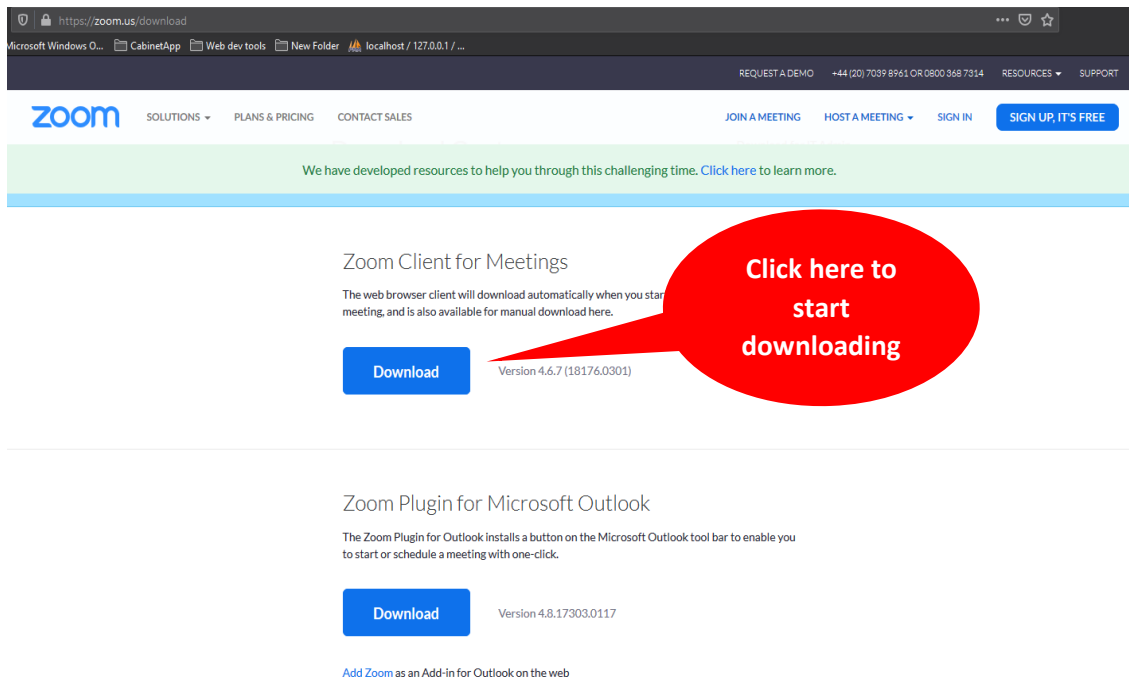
https://zoom.us/download

icrosoft Windows O... CabinetApp Web dev tools New Folder localhost / 127.0.0.1 / ...

REQUEST A DEMO +44 (20) 7039 8961 OR 0800 368 7314 RESOURCES SUPPORT

zoom SOLUTIONS PLANS & PRICING CONTACT SALES JOIN A MEETING HOST A MEETING SIGN IN SIGN UP, IT'S FREE

We have developed resources to help you through this challenging time. Click here to learn more.

Zoom Client for Meetings

The web browser client will download automatically when you star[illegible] meeting, and is also available for manual download here.

Download Version 4.6.7 (18176.0301)

Click here to start downloading

Zoom Plugin for Microsoft Outlook

The Zoom Plugin for Outlook installs a button on the Microsoft Outlook tool bar to enable you to start or schedule a meeting with one-click.

Download Version 4.8.17303.0117

Add Zoom as an Add-in for Outlook on the web